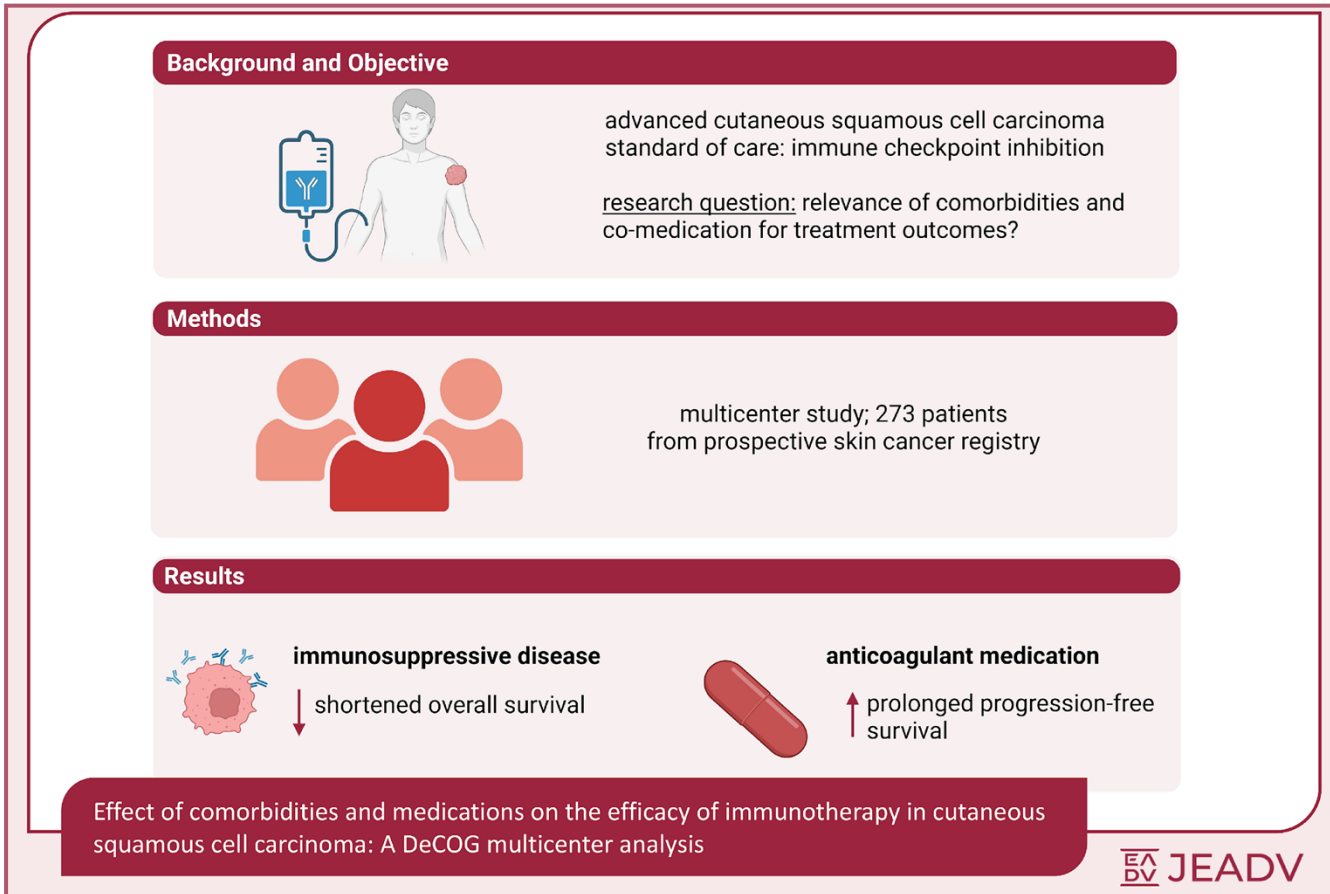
Background and Objective

advanced cutaneous squamous cell carcinoma
standard of care: immune checkpoint inhibition

research question: relevance of comorbidities and co-medication for treatment outcomes?

Methods

multicenter study; 273 patients from prospective skin cancer registry

Results

immunosuppressive disease

shortened overall survival

anticoagulant medication

prolonged progression-free survival

Effect of comorbidities and medications on the efficacy of immunotherapy in cutaneous squamous cell carcinoma: A DeCOG multicenter analysis

EADV JEADV